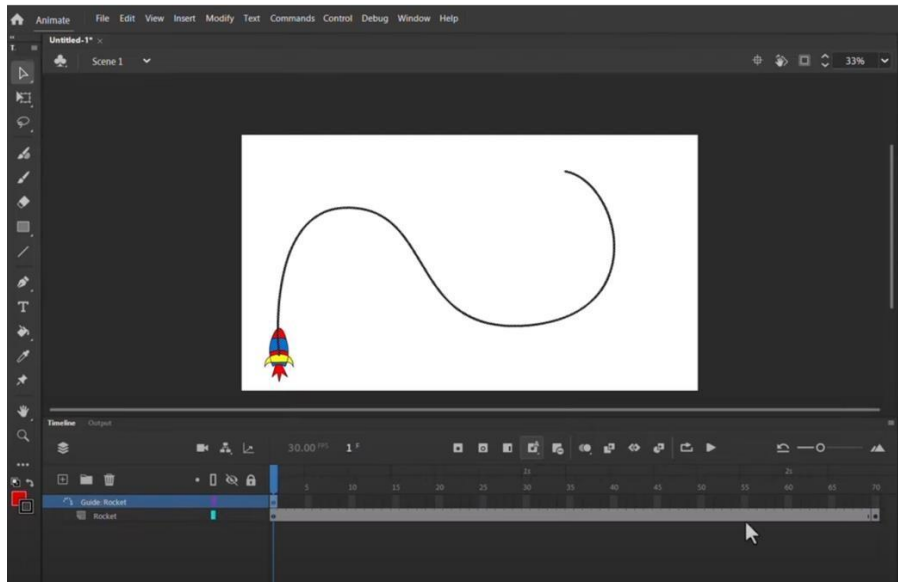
Animate File Edit View Insert Modify Text Commands Control Debug Window Help

Untitled-1* ×

Scene 1

33%

Timeline Output

30.00 FPS 1 F

1s 2s

5 10 15 20 25 30 35 40 45 50 55 60 65 70

Guide: Rocket

Rocket